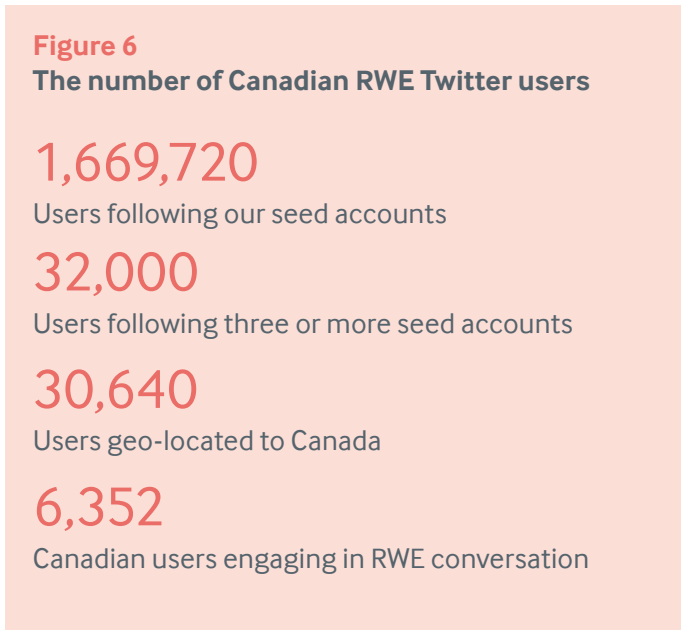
Figure 6
The number of Canadian RWE Twitter users

1,669,720
Users following our seed accounts

32,000
Users following three or more seed accounts

30,640
Users geo-located to Canada

6,352
Canadian users engaging in RWE conversation